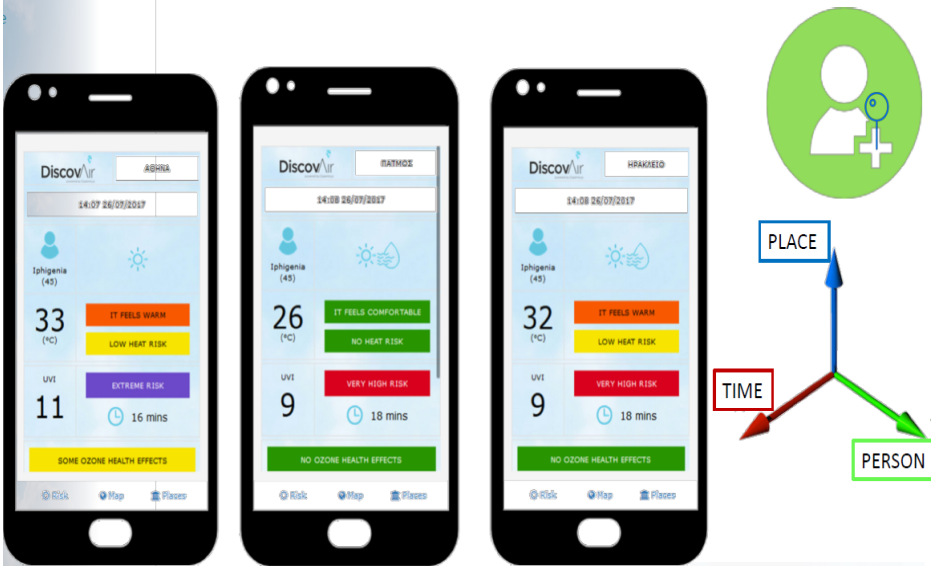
DiscovAir
ΑΘΗΝΑ
14:07 26/07/2017
Iphigenia (45)
33
(°C)
IT FEELS WARM
LOW HEAT RISK
UVI
11
EXTREME RISK
16 mins
SOME OZONE HEALTH EFFECTS
Risk
Map
Places

DiscovAir
ΠΑΤΜΟΣ
14:08 26/07/2017
Iphigenia (45)
26
(°C)
IT FEELS COMFORTABLE
NO HEAT RISK
UVI
9
VERY HIGH RISK
18 mins
NO OZONE HEALTH EFFECTS
Risk
Map
Places

DiscovAir
ΗΡΑΚΛΕΙΟ
14:08 26/07/2017
Iphigenia (45)
32
(°C)
IT FEELS WARM
LOW HEAT RISK
UVI
9
VERY HIGH RISK
18 mins
NO OZONE HEALTH EFFECTS
Risk
Map
Places

PLACE
TIME
PERSON